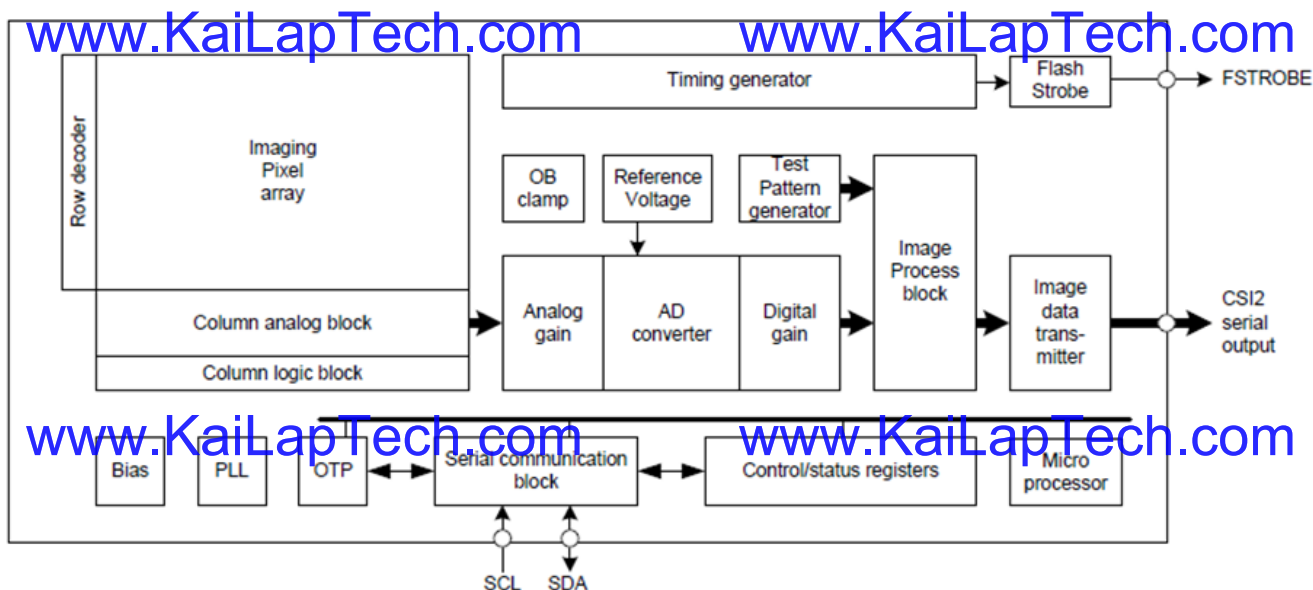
www.KaiLapTech.com www.KaiLapTech.com

Row decoder

Imaging Pixel array

Column analog block

Column logic block

Timing generator

Flash Strobe

FSTROBE

OB clamp

Reference Voltage

Test Pattern generator

Analog gain

AD converter

Digital gain

Image Process block

Image data transmitter

CSI2 serial output

www.KaiLapTech.com www.KaiLapTech.com

Bias

PLL

OTP

Serial communication block

Control/status registers

Micro processor

SCL

SDA